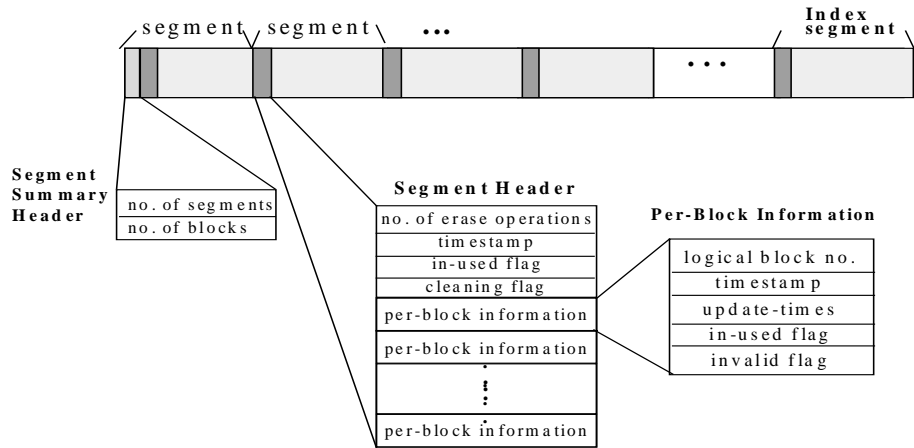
segment segment ...

Index segment

...

Segment Summary Header

| no. of segments |
|---|
| no. of blocks |

Segment Header

| no. of erase operations |
|---|
| timestamp |
| in-used flag |
| cleaning flag |
| per-block information |
| per-block information |
| ⋮ |
| per-block information |

Per-Block Information

| logical block no. |
|---|
| timestamp |
| update-times |
| in-used flag |
| invalid flag |